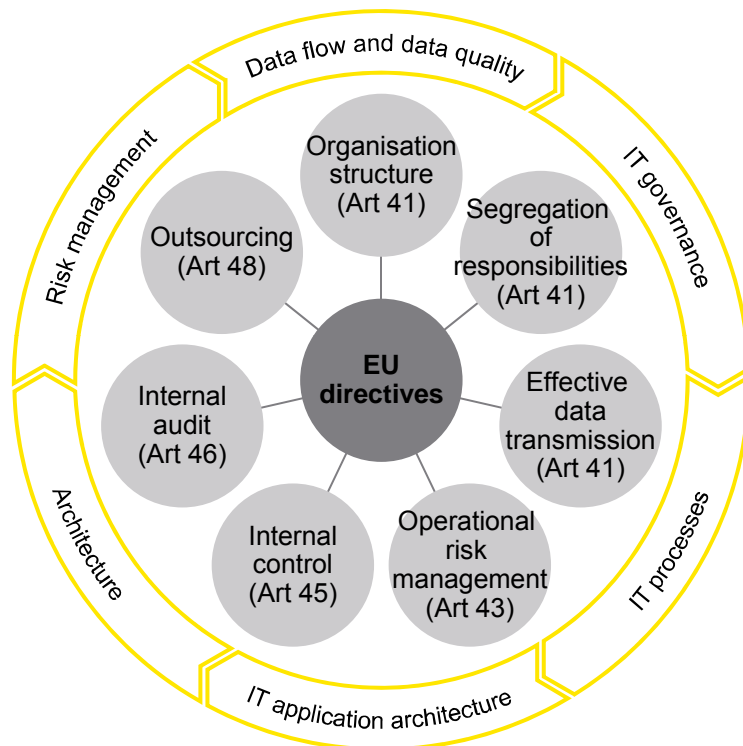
Data flow and data quality

IT governance

IT processes

IT application architecture

Architecture

Risk management

Organisation structure (Art 41)

Segregation of responsibilities (Art 41)

Effective data transmission (Art 41)

Operational risk management (Art 43)

Internal control (Art 45)

Internal audit (Art 46)

Outsourcing (Art 48)

EU directives